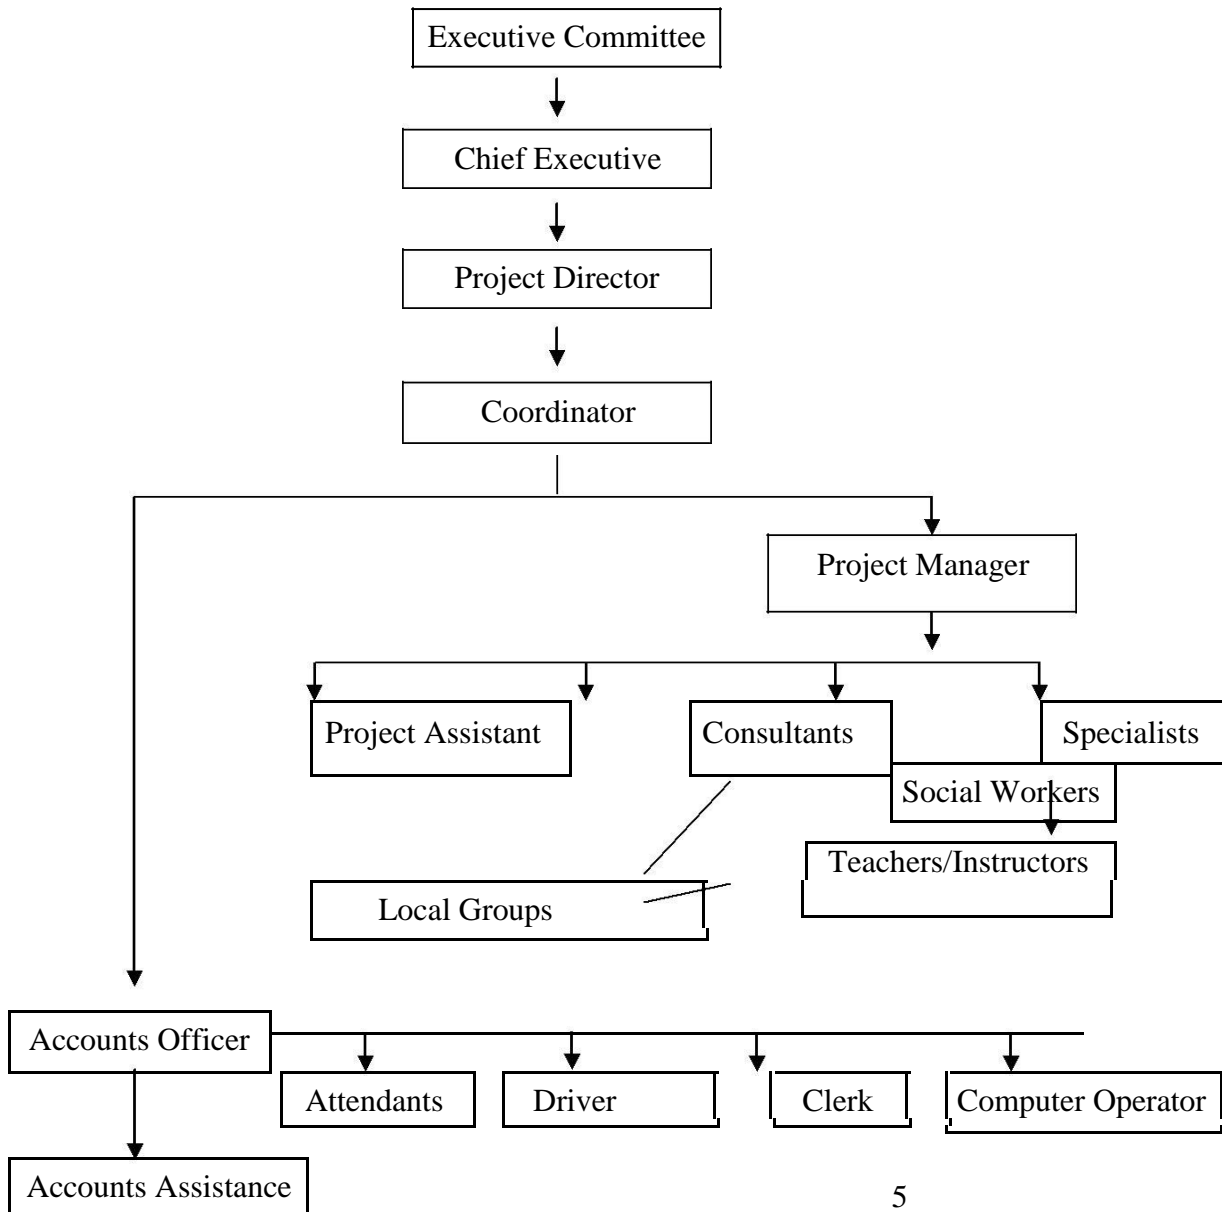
Executive Committee

Chief Executive

Project Director

Coordinator

Project Manager

Project Assistant

Consultants

Specialists

Social Workers

Teachers/Instructors

Local Groups

Accounts Officer

Attendants

Driver

Clerk

Computer Operator

Accounts Assistance

5